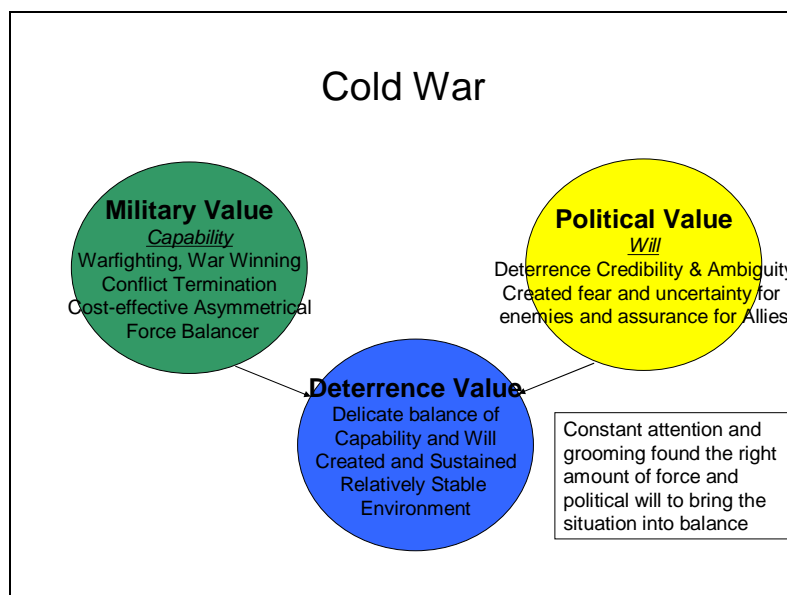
Cold War

Military Value
Capability
Warfighting, War Winning
Conflict Termination
Cost-effective Asymmetrical
Force Balancer

Political Value
Will
Deterrence Credibility & Ambiguity
Created fear and uncertainty for
enemies and assurance for Allies

Deterrence Value
Delicate balance of
Capability and Will
Created and Sustained
Relatively Stable
Environment

Constant attention and grooming found the right amount of force and political will to bring the situation into balance